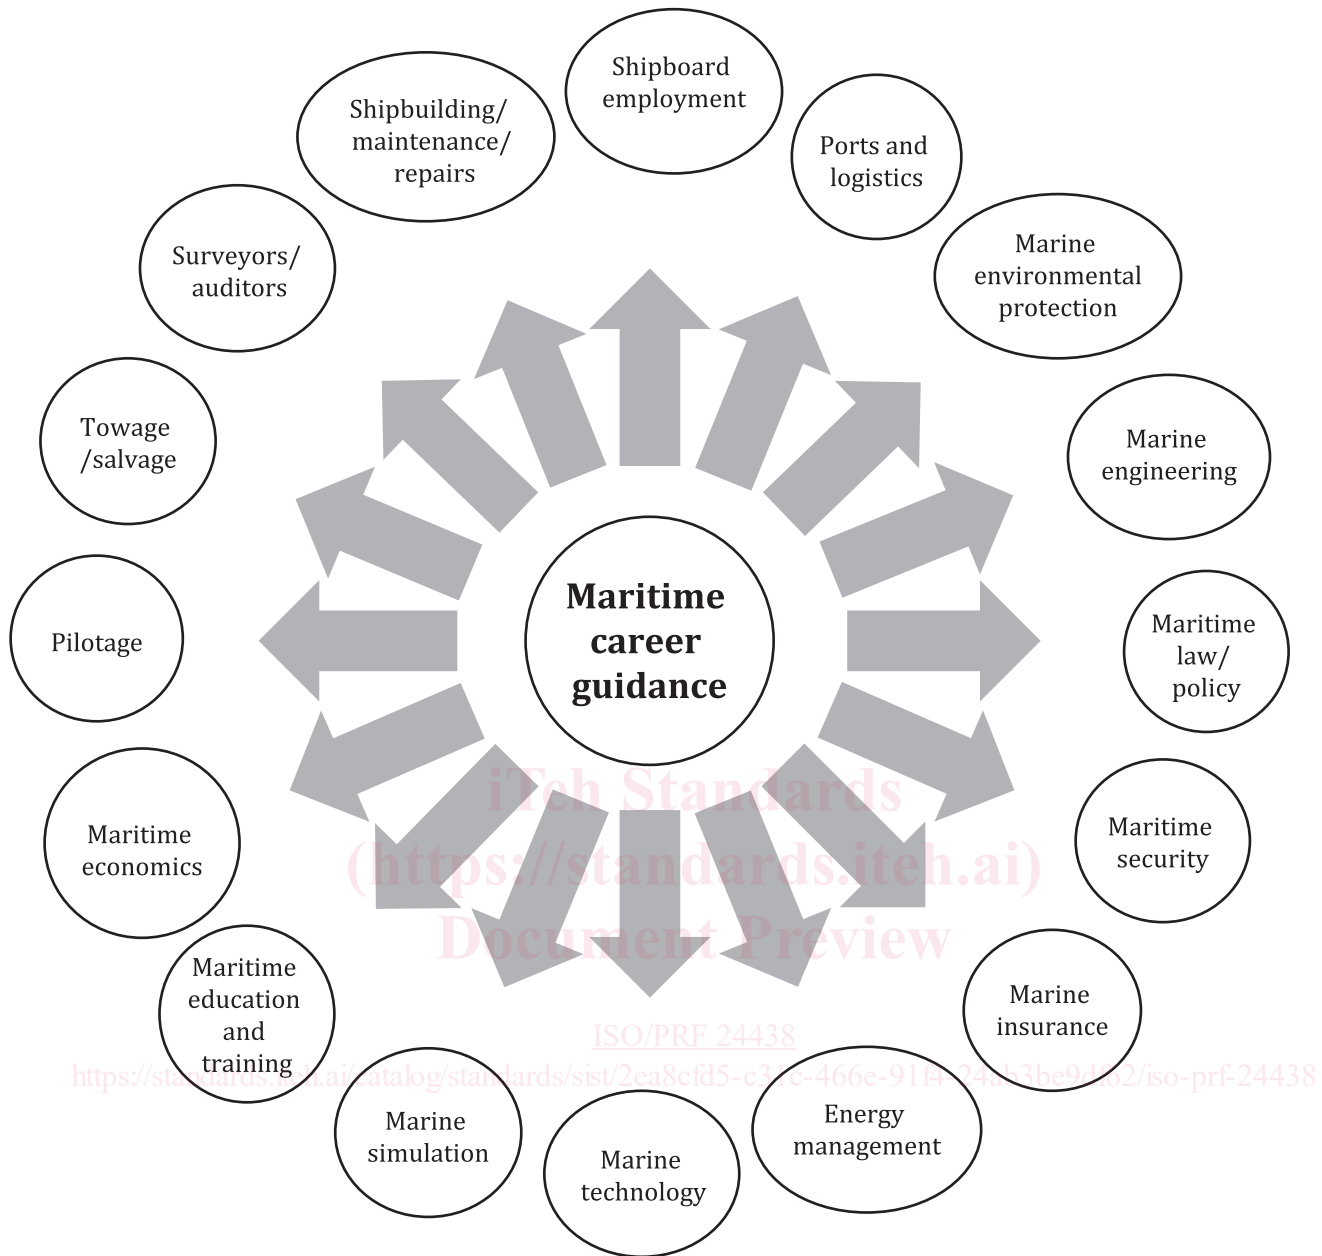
Maritime career guidance

Shipboard employment

Ports and logistics

Marine environmental protection

Marine engineering

Maritime law/ policy

Maritime security

Marine insurance

Energy management

Marine technology

Marine simulation

Maritime education and training

Maritime economics

Pilotage

Towage /salvage

Surveyors/ auditors

Shipbuilding/ maintenance/ repairs

iTeh Standards
(https://standards.iteh.ai)
Document Preview

ISO/PRF 24438

https://standards.iteh.ai/catalog/standards/sist/2ea8cfd5-c3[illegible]c-466e-91f4-24ab3be9d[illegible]2/iso-prf-24438